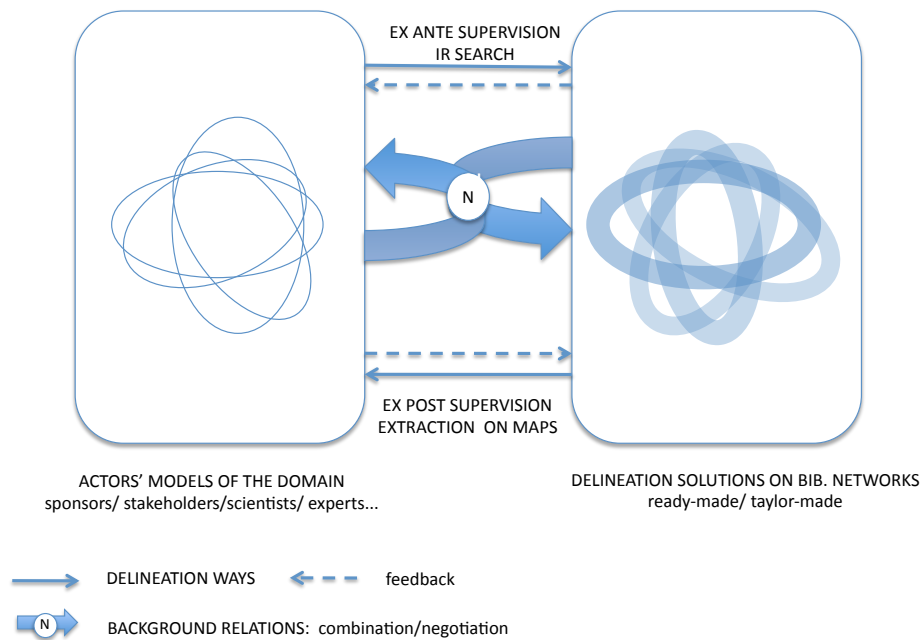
EX ANTE SUPERVISION
IR SEARCH

N

EX POST SUPERVISION
EXTRACTION ON MAPS

ACTORS' MODELS OF THE DOMAIN
sponsors/ stakeholders/scientists/ experts...

DELINEATION SOLUTIONS ON BIB. NETWORKS
ready-made/ taylor-made

DELINEATION WAYS feedback

N BACKGROUND RELATIONS: combination/negotiation